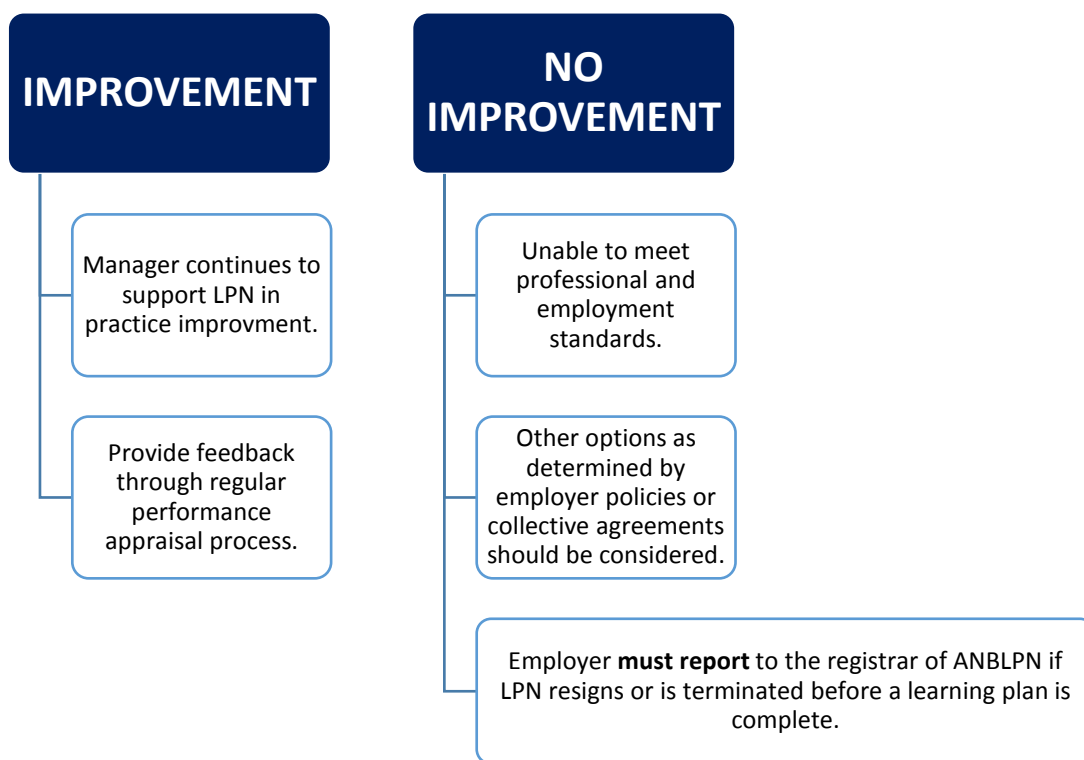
IMPROVEMENT

Manager continues to support LPN in practice improvment.

Provide feedback through regular performance appraisal process.

NO IMPROVEMENT

Unable to meet professional and employment standards.

Other options as determined by employer policies or collective agreements should be considered.

Employer **must report** to the registrar of ANBLPN if LPN resigns or is terminated before a learning plan is complete.